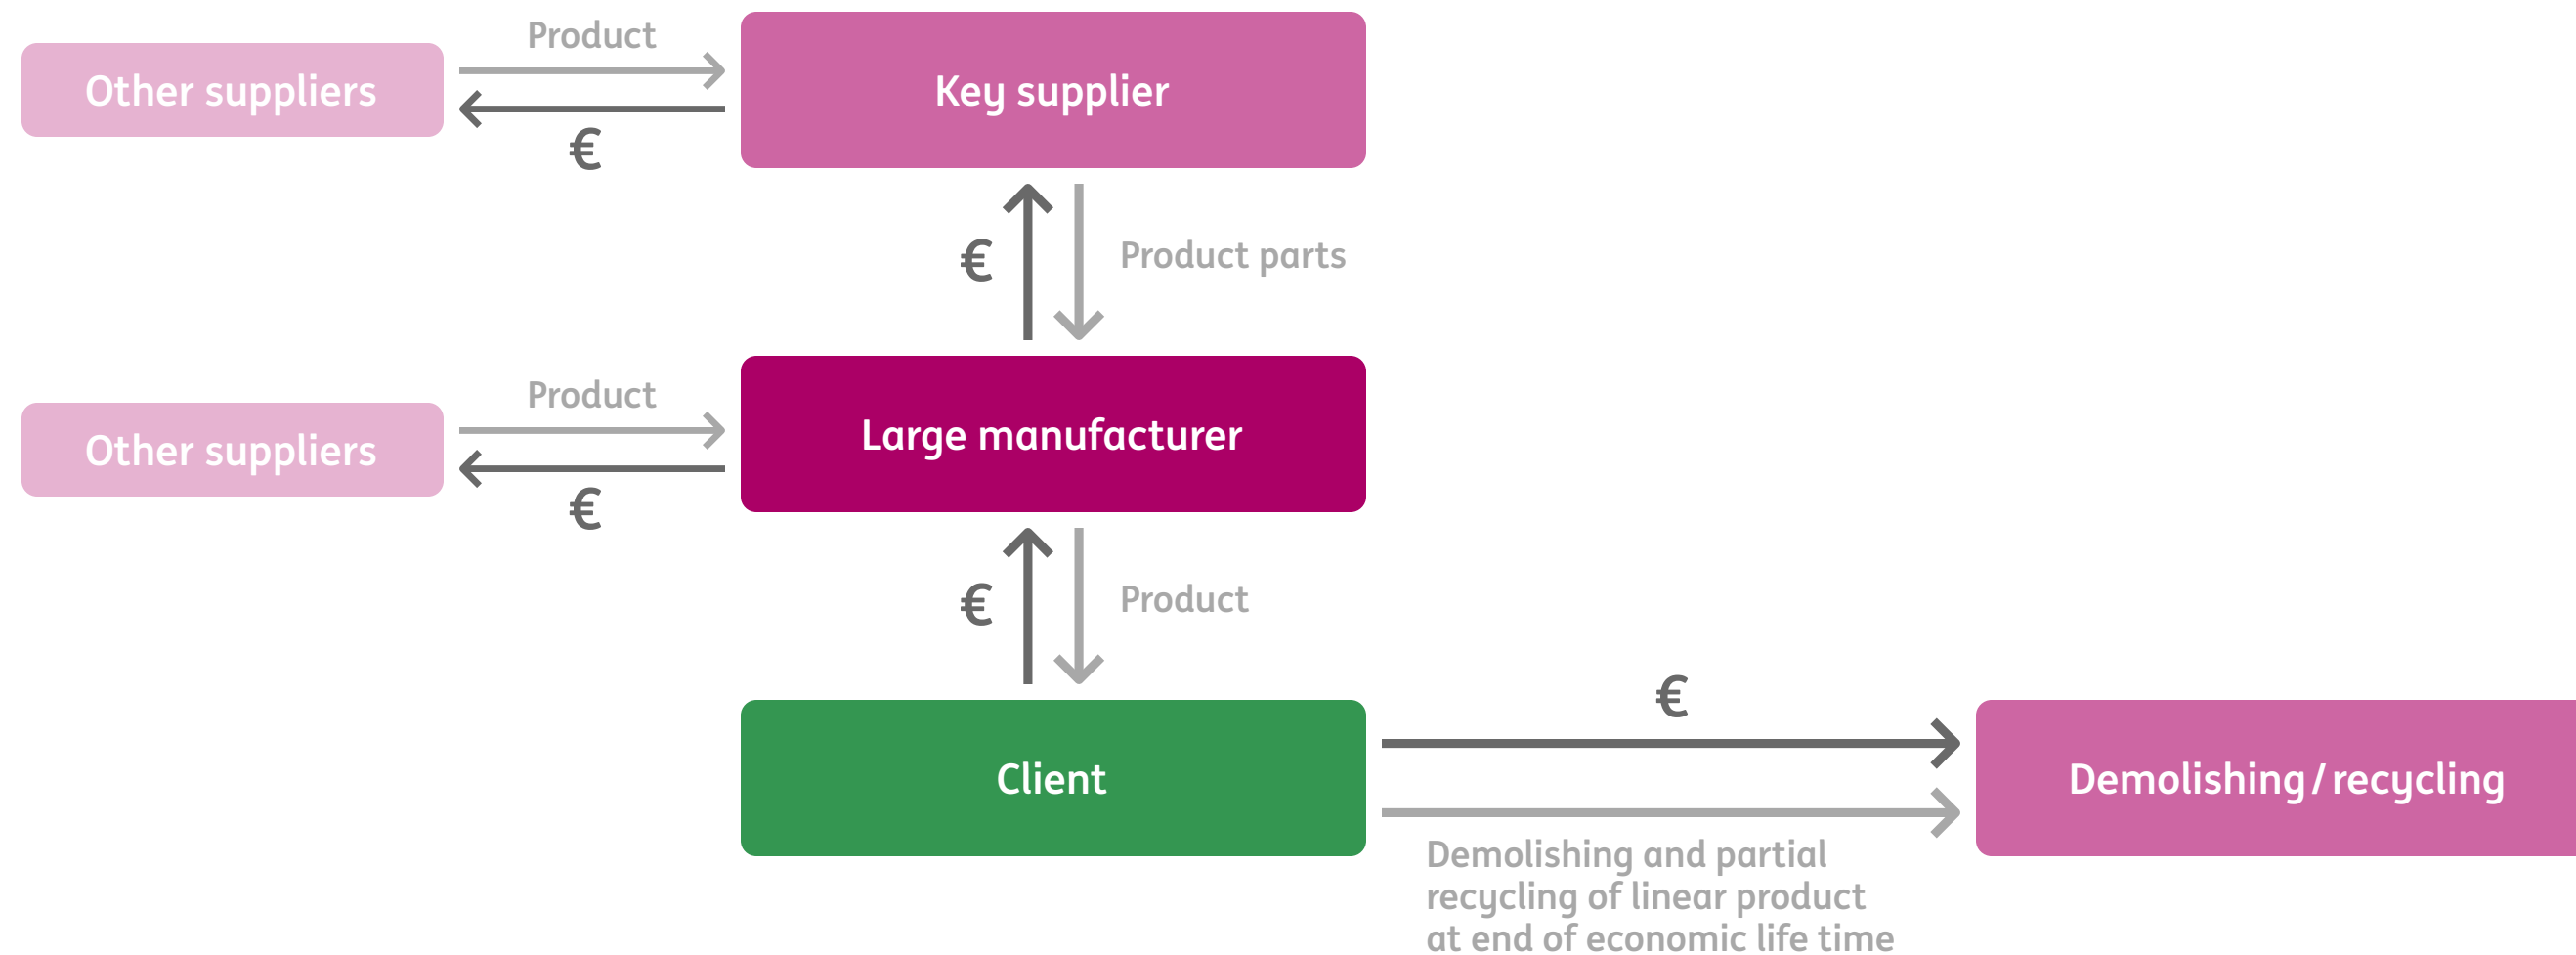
Other suppliers

Product

€

Key supplier

€

Product parts

Other suppliers

Product

€

Large manufacturer

€

Product

Client

€

Demolishing / recycling

Demolishing and partial recycling of linear product at end of economic life time